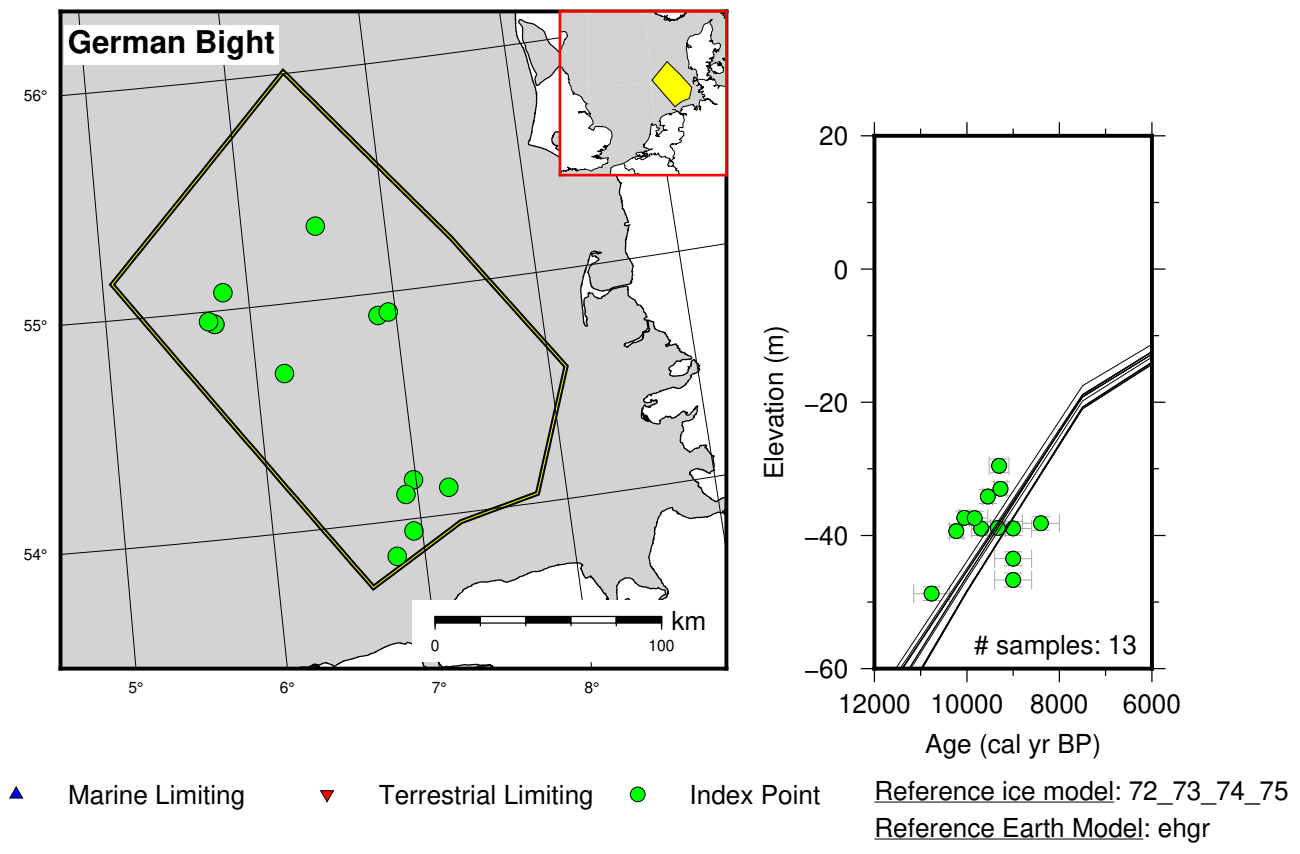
German Bight

56°
55°
54°
5°
6°
7°
8°

0
100
km

20
0
−20
−40
−60
Elevation (m)

# samples: 13

12000
10000
8000
6000
Age (cal yr BP)

Marine Limiting
Terrestrial Limiting
Index Point

Reference ice model: 72_73_74_75
Reference Earth Model: ehgr